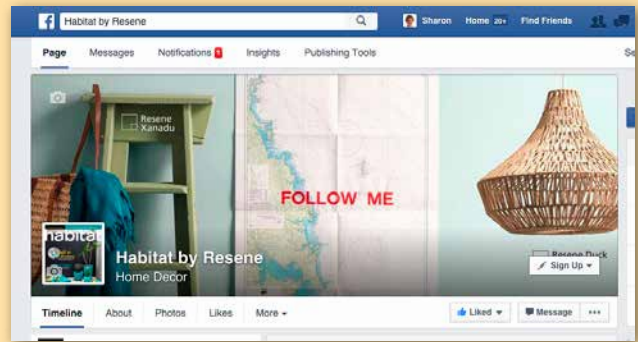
Habitat by Resene

Sharon Home 20+ Find Friends

Page Messages Notifications 1 Insights Publishing Tools Se

Resene Xanadu

FOLLOW ME

Resene Duck

habitat

Habitat by Resene
Home Decor

Sign Up

Timeline About Photos Likes More

Liked Message ...